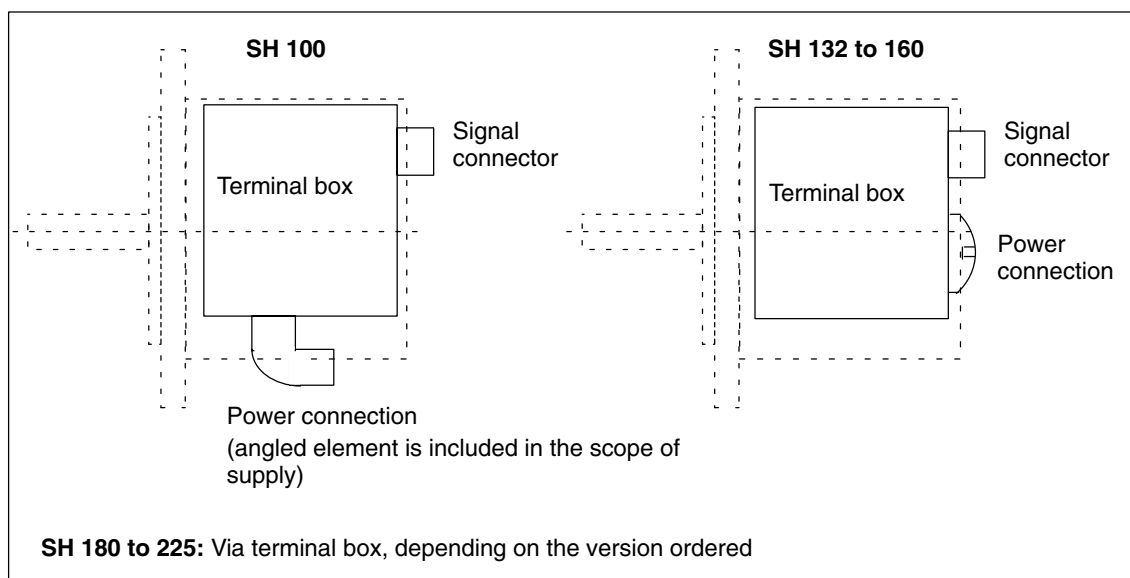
SH 100

Signal connector

Terminal box

Power connection
(angled element is included in the scope of supply)

SH 132 to 160

Signal connector

Terminal box

Power connection

**SH 180 to 225:** Via terminal box, depending on the version ordered